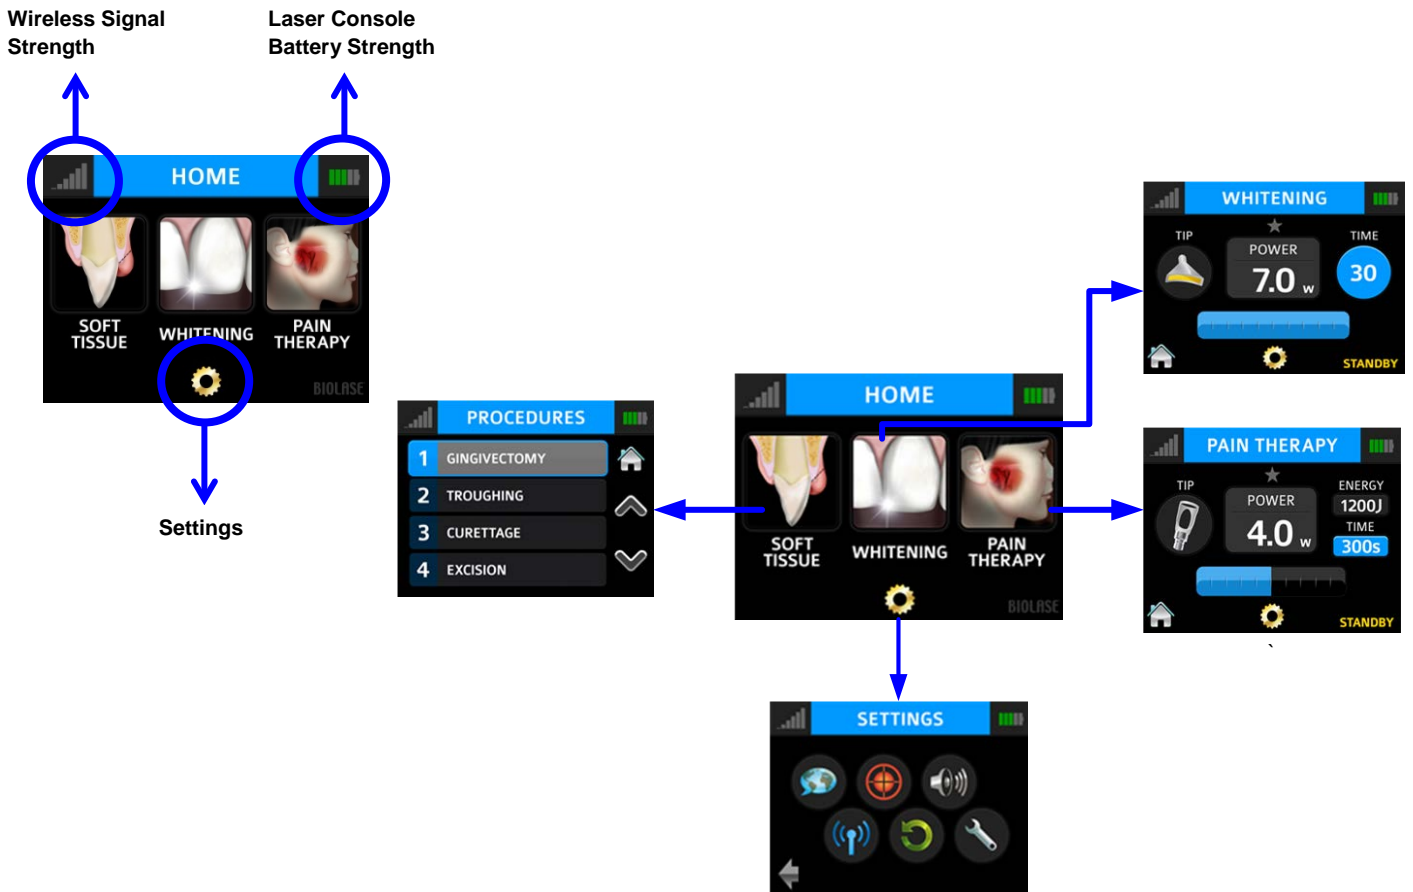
Wireless Signal Strength

Laser Console Battery Strength

HOME

SOFT TISSUE

WHITENING

PAIN THERAPY

BIOLASE

Settings

PROCEDURES

1 GINGIVECTOMY

2 TROUGHING

3 CURETTAGE

4 EXCISION

HOME

SOFT TISSUE

WHITENING

PAIN THERAPY

BIOLASE

WHITENING

TIP

POWER

7.0 w

TIME

30

STANDBY

PAIN THERAPY

TIP

POWER

4.0 w

ENERGY

1200J

TIME

300s

STANDBY

SETTINGS